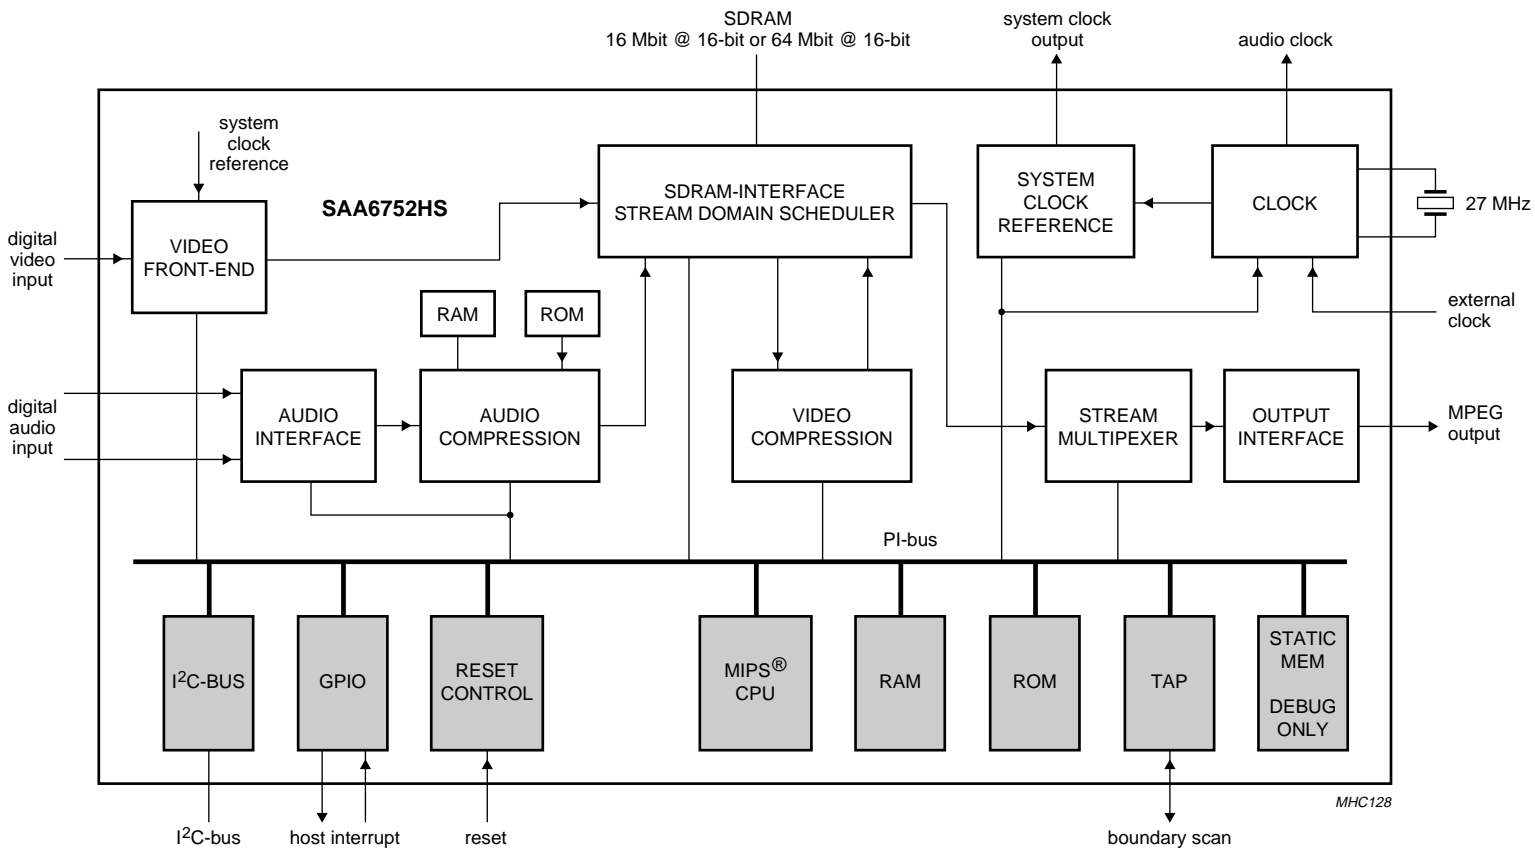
SDRAM
16 Mbit @ 16-bit or 64 Mbit @ 16-bit

system clock output

audio clock

system clock reference

SAA6752HS

digital video input

VIDEO FRONT-END

SDRAM-INTERFACE
STREAM DOMAIN SCHEDULER

SYSTEM CLOCK REFERENCE

CLOCK

27 MHz

external clock

RAM

ROM

digital audio input

AUDIO INTERFACE

AUDIO COMPRESSION

VIDEO COMPRESSION

STREAM MULTIPEXER

OUTPUT INTERFACE

MPEG output

PI-bus

I$^2$C-BUS

GPIO

RESET CONTROL

MIPS$^®$ CPU

RAM

ROM

TAP

STATIC MEM

DEBUG ONLY

MHC128

I$^2$C-bus

host interrupt

reset

boundary scan